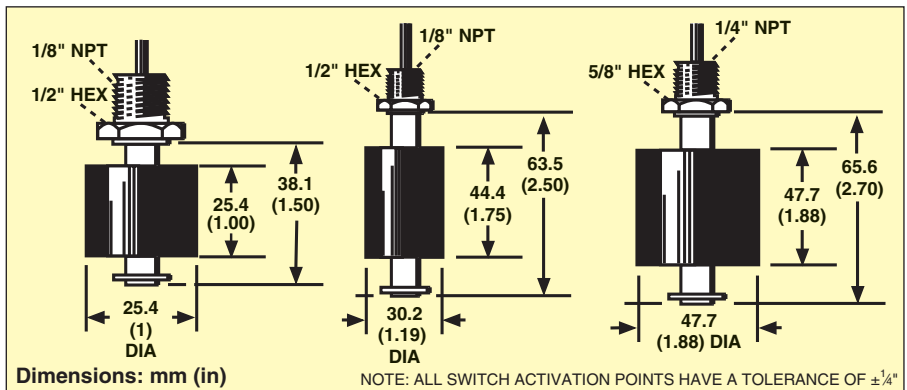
1/8" NPT
1/2" HEX
25.4 (1.00)
38.1 (1.50)
25.4 (1) DIA

1/8" NPT
1/2" HEX
44.4 (1.75)
63.5 (2.50)
30.2 (1.19) DIA

1/4" NPT
5/8" HEX
47.7 (1.88)
65.6 (2.70)
47.7 (1.88) DIA

Dimensions: mm (in)

NOTE: ALL SWITCH ACTIVATION POINTS HAVE A TOLERANCE OF $\pm\frac{1}{4}$"